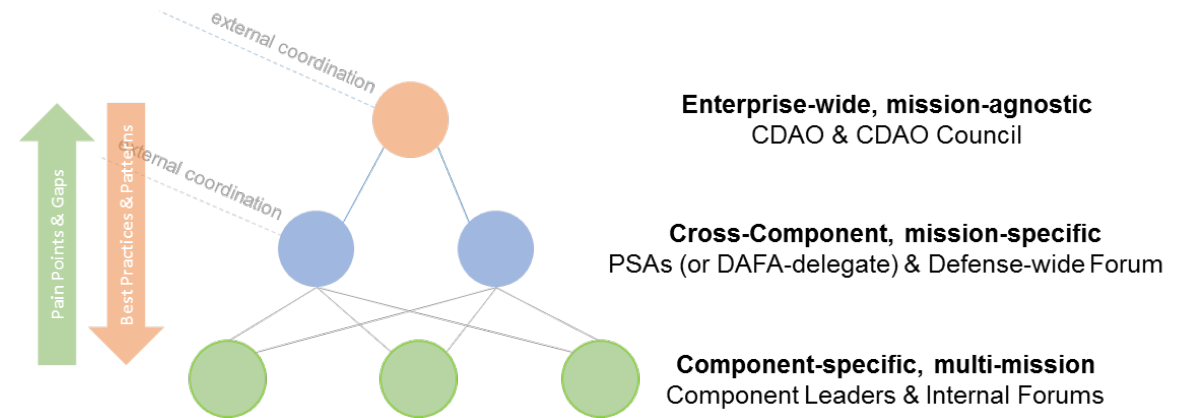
external coordination

external coordination

Pain Points & Gaps

Best Practices & Patterns

**Enterprise-wide, mission-agnostic**
CDAO & CDAO Council

**Cross-Component, mission-specific**
PSAs (or DAFA-delegate) & Defense-wide Forum

**Component-specific, multi-mission**
Component Leaders & Internal Forums